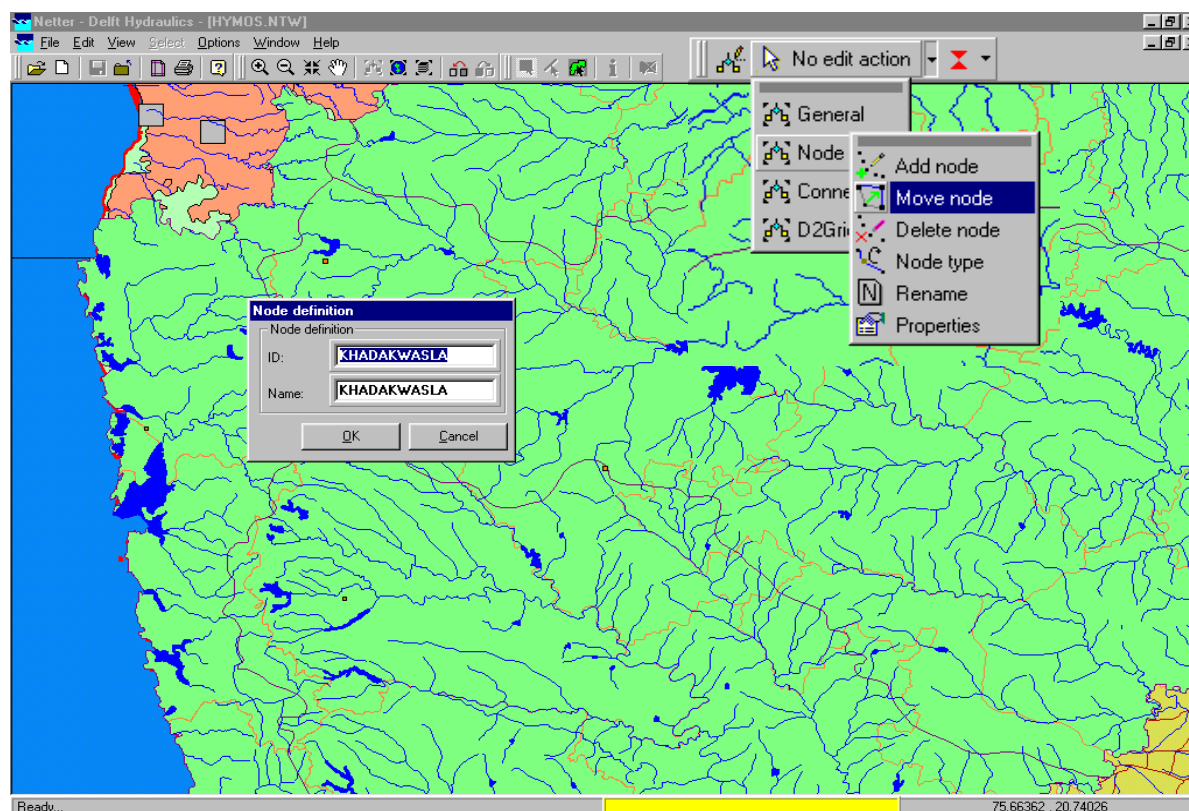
Netter - Delft Hydraulics - [HYMOS.NTW]

File Edit View Select Options Window Help

No edit action

General
Node
Conne
D2Gri

Add node
Move node
Delete node
Node type
Rename
Properties

Node definition
Node definition
ID: KHADAKWASLA
Name: KHADAKWASLA
OK
Cancel

Ready...
75.66362 , 20.74026